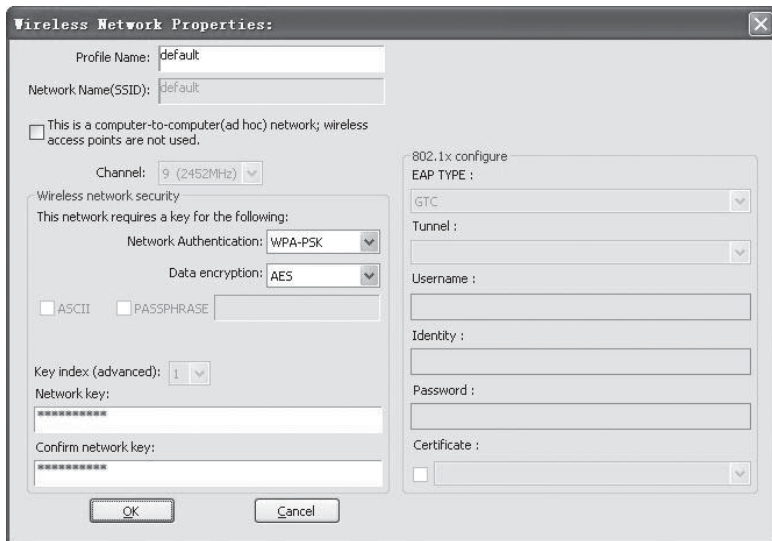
Wireless Network Properties:

Profile Name: default

Network Name(SSID): default

This is a computer-to-computer(ad hoc) network; wireless access points are not used.

Channel: 9 (2452MHz)

Wireless network security

This network requires a key for the following:

Network Authentication: WPA-PSK

Data encryption: AES

ASCII PASSPHRASE

Key index (advanced): 1

Network key:

**********

Confirm network key:

**********

802.1x configure

EAP TYPE :

GTC

Tunnel :

Username :

Identity :

Password :

Certificate :

OK

Cancel